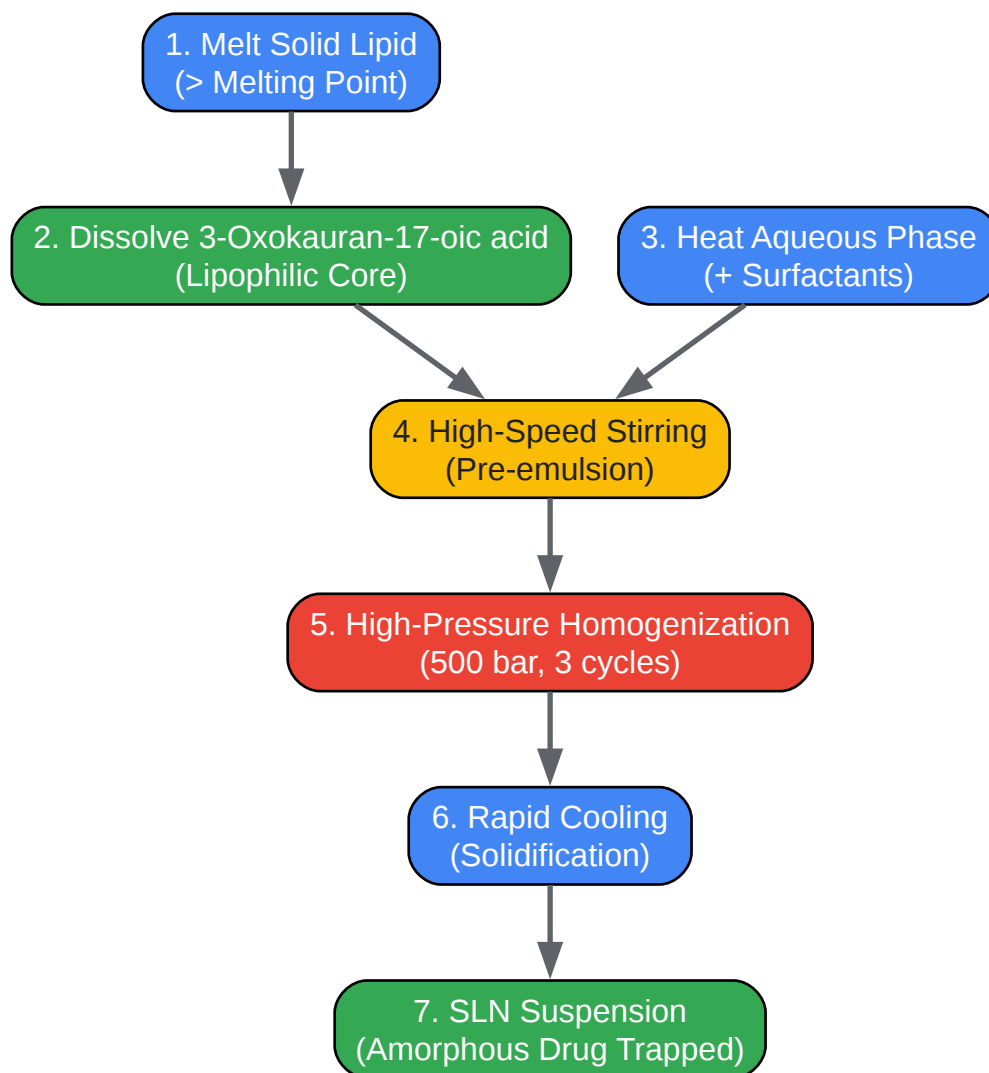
1. Melt Solid Lipid
(> Melting Point)

2. Dissolve 3-Oxokauran-17-oic acid
(Lipophilic Core)

3. Heat Aqueous Phase
(+ Surfactants)

4. High-Speed Stirring
(Pre-emulsion)

5. High-Pressure Homogenization
(500 bar, 3 cycles)

6. Rapid Cooling
(Solidification)

7. SLN Suspension
(Amorphous Drug Trapped)